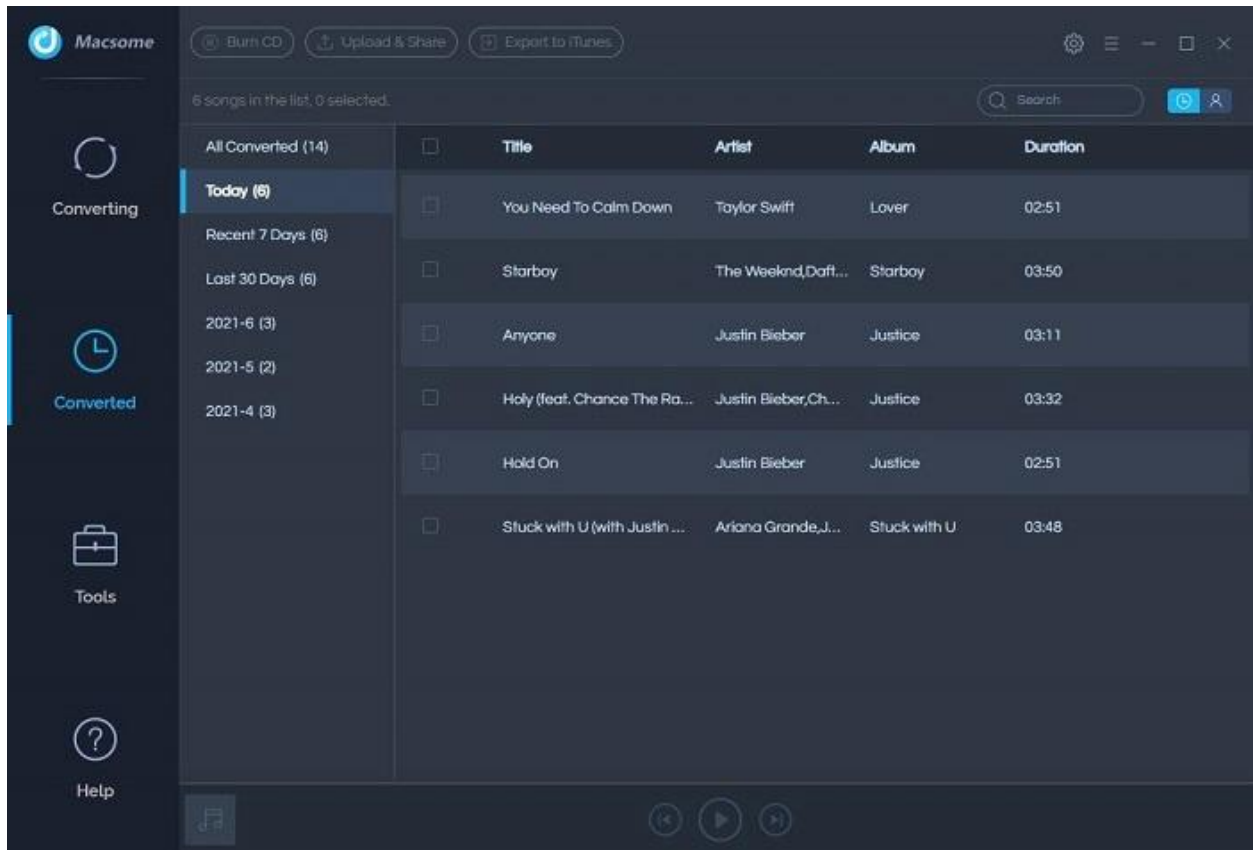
Macsome

Burn CD

Upload & Share

Export to iTunes

6 songs in the list, 0 selected.

Search

Converting

Converted

Tools

Help

All Converted (14)
Today (6)
Recent 7 Days (6)
Last 30 Days (6)
2021-6 (3)
2021-5 (2)
2021-4 (3)

| Title | Artist | Album | Duration |
|---|---|---|---|
| You Need To Calm Down | Taylor Swift | Lover | 02:51 |
| Starboy | The Weeknd,Daft... | Starboy | 03:50 |
| Anyone | Justin Bieber | Justice | 03:11 |
| Holy (feat. Chance The Ra... | Justin Bieber,Ch... | Justice | 03:32 |
| Hold On | Justin Bieber | Justice | 02:51 |
| Stuck with U (with Justin ... | Ariana Grande,J... | Stuck with U | 03:48 |